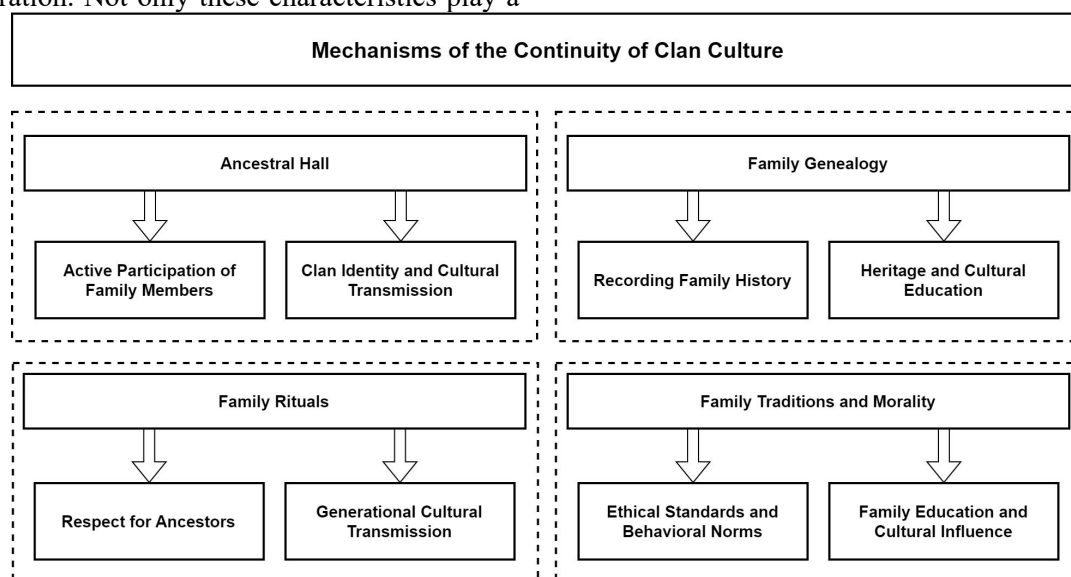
ration. Not only these characteristics play a

Mechanisms of the Continuity of Clan Culture

Ancestral Hall

Active Participation of Family Members

Clan Identity and Cultural Transmission

Family Genealogy

Recording Family History

Heritage and Cultural Education

Family Rituals

Respect for Ancestors

Generational Cultural Transmission

Family Traditions and Morality

Ethical Standards and Behavioral Norms

Family Education and Cultural Influence